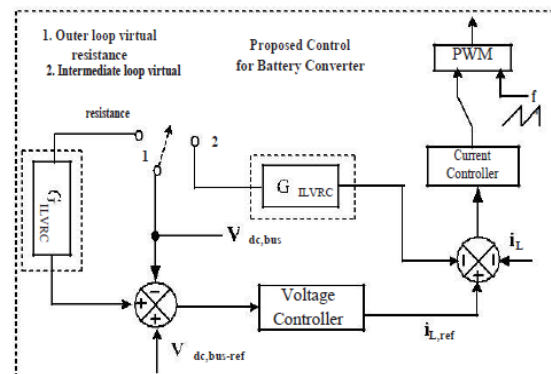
1. Outer loop virtual resistance
2. Intermediate loop virtual

resistance

Proposed Control for Battery Converter

PWM

f

1

2

$G_{IL,VRC}$

$G_{IL,VRC}$

Current Controller

$V_{dc,bus}$

$i_L$

Voltage Controller

$i_{L,ref}$

$V_{dc,bus-ref}$